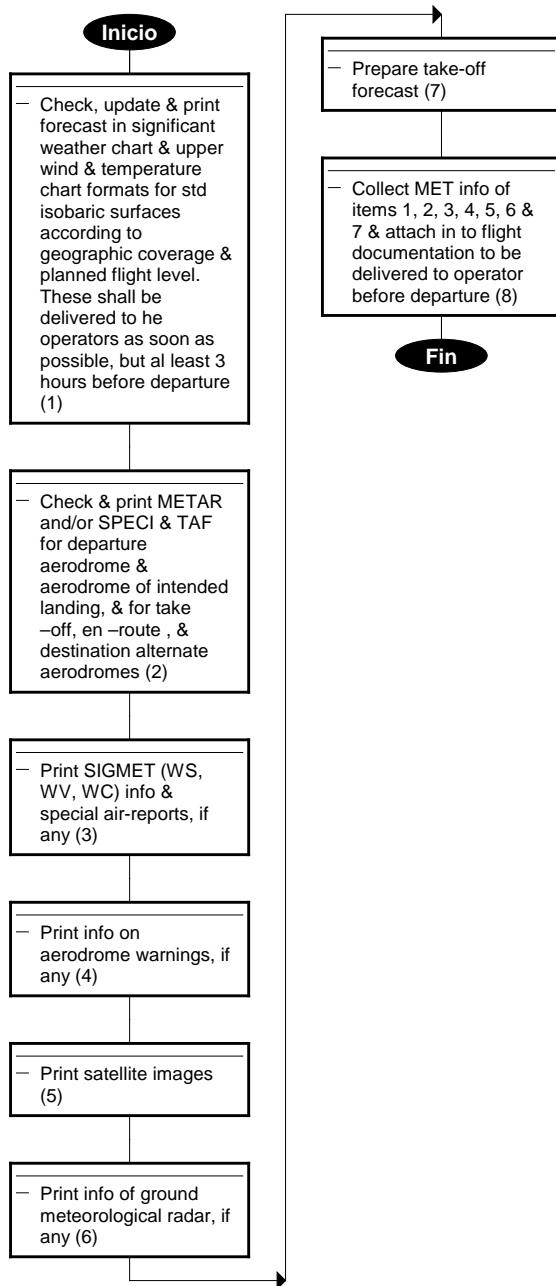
Inicio

– Check, update & print forecast in significant weather chart & upper wind & temperature chart formats for std isobaric surfaces according to geographic coverage & planned flight level. These shall be delivered to he operators as soon as possible, but al least 3 hours before departure (1)

– Check & print METAR and/or SPECI & TAF for departure aerodrome & aerodrome of intended landing, & for take –off, en –route , & destination alternate aerodromes (2)

– Print SIGMET (WS, WV, WC) info & special air-reports, if any (3)

– Print info on aerodrome warnings, if any (4)

– Print satellite images (5)

– Print info of ground meteorological radar, if any (6)

– Prepare take-off forecast (7)

– Collect MET info of items 1, 2, 3, 4, 5, 6 & 7 & attach in to flight documentation to be delivered to operator before departure (8)

Fin